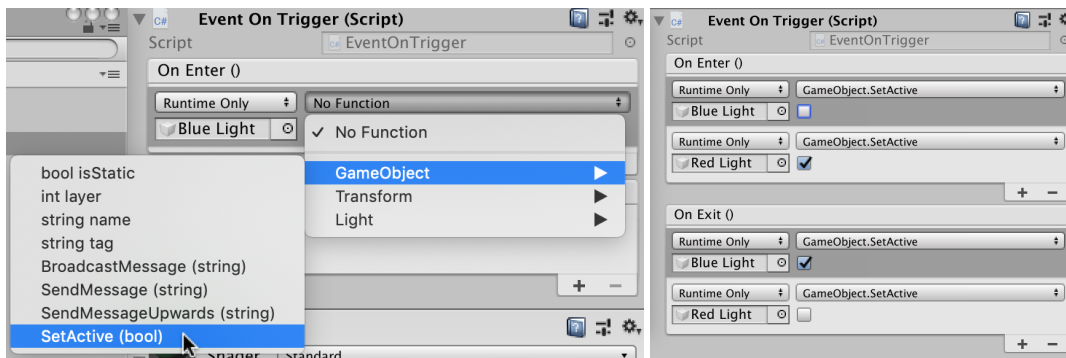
Event On Trigger (Script)
Script EventOnTrigger
On Enter ()
Runtime Only
No Function
Blue Light
✓ No Function
GameObject
Transform
Light
bool isStatic
int layer
string name
string tag
BroadcastMessage (string)
SendMessage (string)
SendMessageUpwards (string)
SetActive (bool)
+ −
Shader Standard

Event On Trigger (Script)
Script EventOnTrigger
On Enter ()
Runtime Only
GameObject.SetActive
Blue Light
Runtime Only
GameObject.SetActive
Red Light
+ −
On Exit ()
Runtime Only
GameObject.SetActive
Blue Light
Runtime Only
GameObject.SetActive
Red Light
+ −